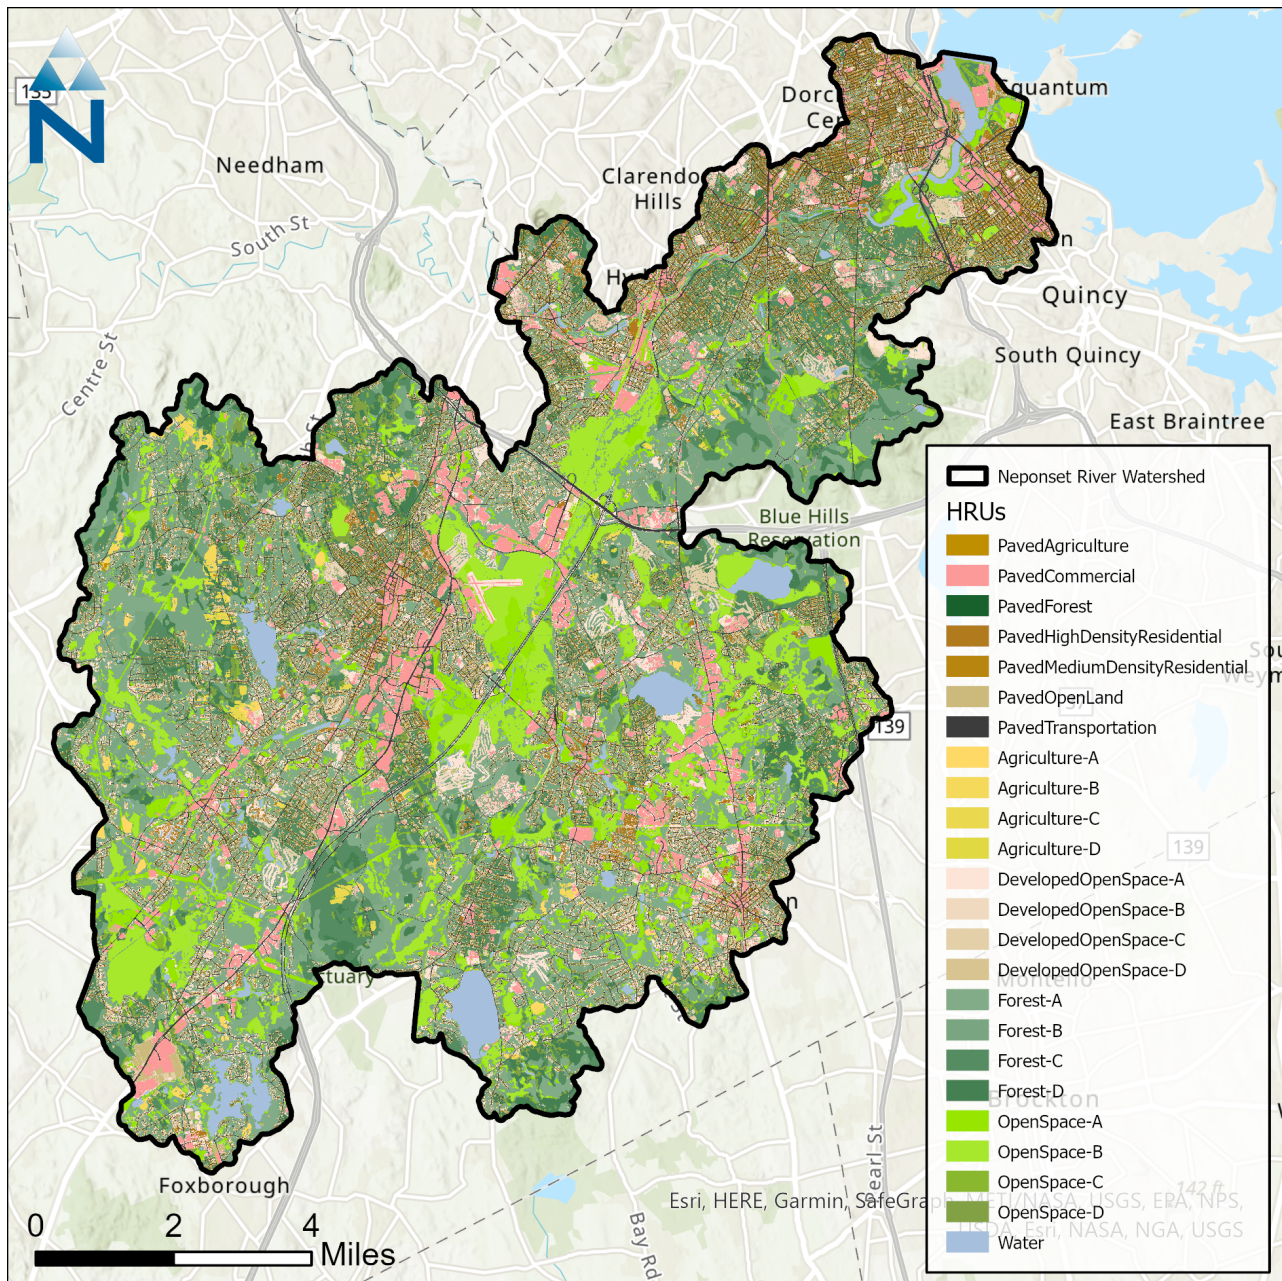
N

135

Needham

South St

Centre St

Clarendon Hills

Dorc Ce

quantum

Quincy

South Quincy

East Braintree

Blue Hills Reservation

139

139

Foxborough

Pearl St

Bay Rd

Esri, HERE, Garmin, SafeGraph, METI/NASA, USGS, EPA, NPS, USDA, Esri, NASA, NGA, USGS

0 2 4 Miles

Neponset River Watershed

HRUs

PavedAgriculture
PavedCommercial
PavedForest
PavedHighDensityResidential
PavedMediumDensityResidential
PavedOpenLand
PavedTransportation
Agriculture-A
Agriculture-B
Agriculture-C
Agriculture-D
DevelopedOpenSpace-A
DevelopedOpenSpace-B
DevelopedOpenSpace-C
DevelopedOpenSpace-D
Forest-A
Forest-B
Forest-C
Forest-D
OpenSpace-A
OpenSpace-B
OpenSpace-C
OpenSpace-D
Water